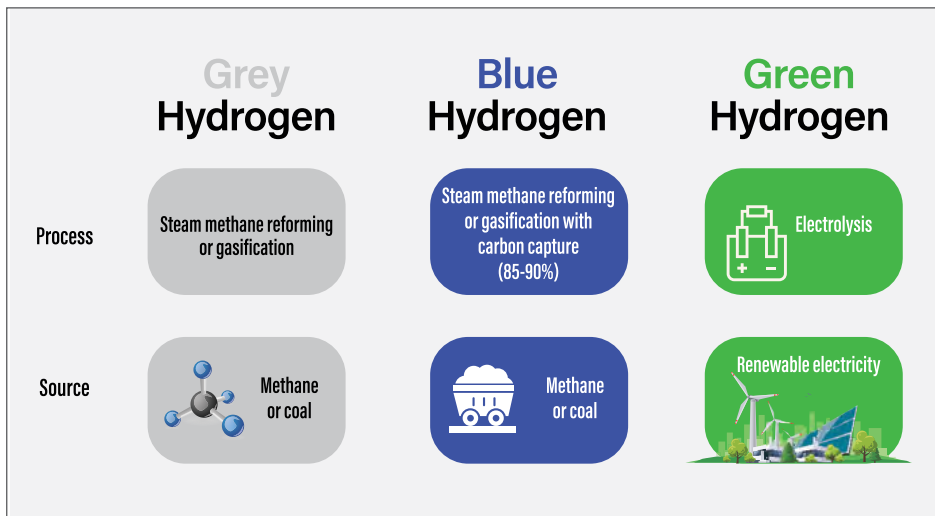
Grey Hydrogen

Blue Hydrogen

Green Hydrogen

Process

Steam methane reforming or gasification

Steam methane reforming or gasification with carbon capture (85-90%)

+ −

Electrolysis

Source

Methane or coal

Methane or coal

Renewable electricity